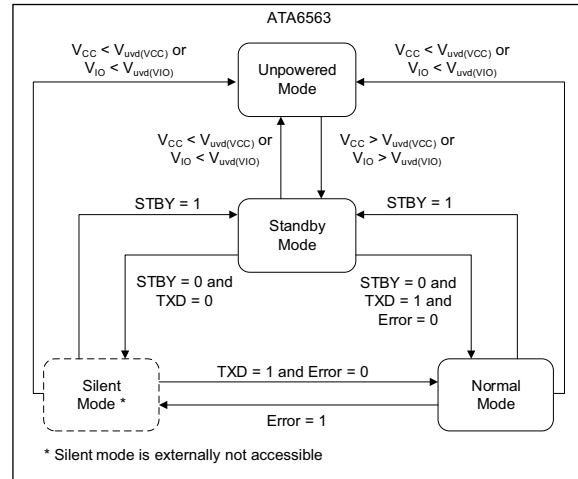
ATA6563

$V_{CC} < V_{uvd(VCC)}$ or $V_{IO} < V_{uvd(VIO)}$

Unpowered Mode

$V_{CC} < V_{uvd(VCC)}$ or $V_{IO} < V_{uvd(VIO)}$

$V_{CC} < V_{uvd(VCC)}$ or $V_{IO} < V_{uvd(VIO)}$

$V_{CC} > V_{uvd(VCC)}$ or $V_{IO} > V_{uvd(VIO)}$

STBY = 1

Standby Mode

STBY = 1

STBY = 0 and TXD = 0

STBY = 0 and TXD = 1 and Error = 0

Silent Mode *

TXD = 1 and Error = 0

Normal Mode

Error = 1

* Silent mode is externally not accessible